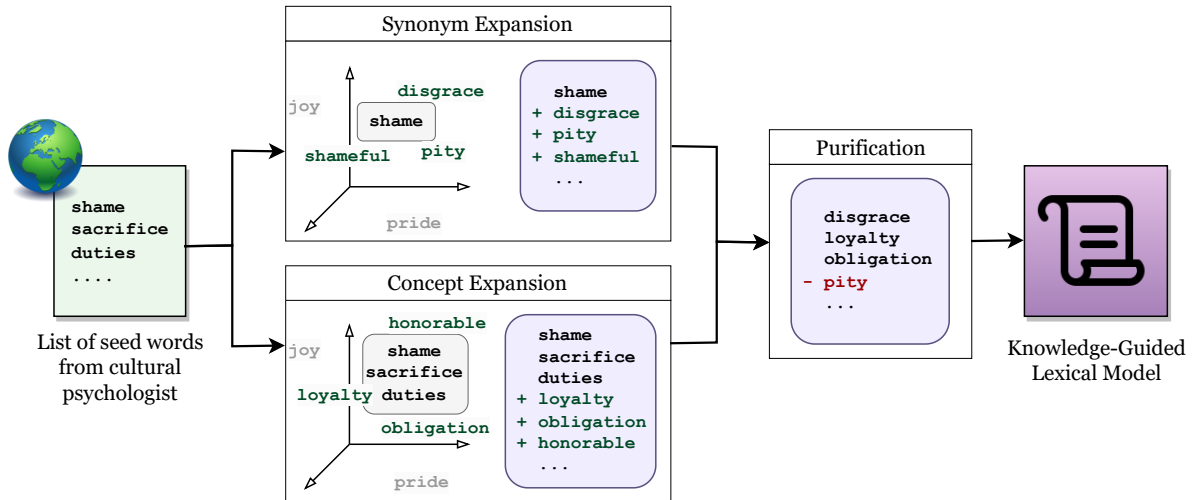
shame
sacrifice
duties
....

List of seed words from cultural psychologist

Synonym Expansion

disgrace
joy
shame
shameful
pity
pride

shame
+ disgrace
+ pity
+ shameful
...

Concept Expansion

honorable
joy
shame
sacrifice
duties
loyalty
obligation
pride

shame
sacrifice
duties
+ loyalty
+ obligation
+ honorable
...

Purification

disgrace
loyalty
obligation
- pity
...

Knowledge-Guided Lexical Model